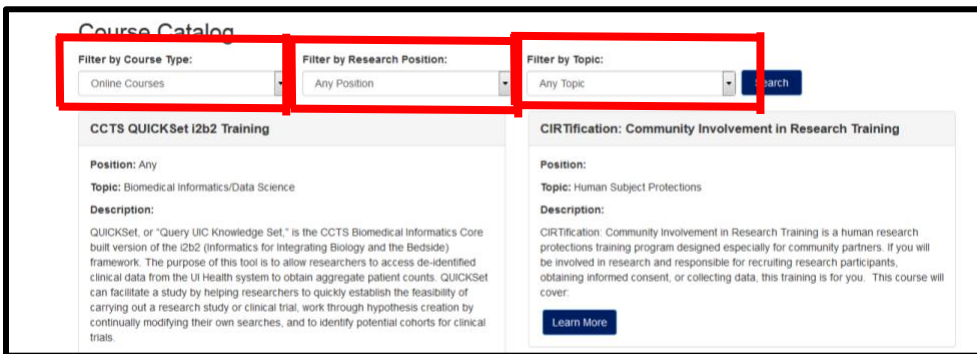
Course Catalog

Filter by Course Type:
Online Courses

Filter by Research Position:
Any Position

Filter by Topic:
Any Topic

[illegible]earch

CCTS QUICKSet i2b2 Training

Position: Any

Topic: Biomedical Informatics/Data Science

Description:

QUICKSet, or "Query UIC Knowledge Set," is the CCTS Biomedical Informatics Core built version of the i2b2 (Informatics for Integrating Biology and the Bedside) framework. The purpose of this tool is to allow researchers to access de-identified clinical data from the UI Health system to obtain aggregate patient counts. QUICKSet can facilitate a study by helping researchers to quickly establish the feasibility of carrying out a research study or clinical trial, work through hypothesis creation by continually modifying their own searches, and to identify potential cohorts for clinical trials.

CIRTification: Community Involvement in Research Training

Position:

Topic: Human Subject Protections

Description:

CIRTification: Community Involvement in Research Training is a human research protections training program designed especially for community partners. If you will be involved in research and responsible for recruiting research participants, obtaining informed consent, or collecting data, this training is for you. This course will cover:

Learn More